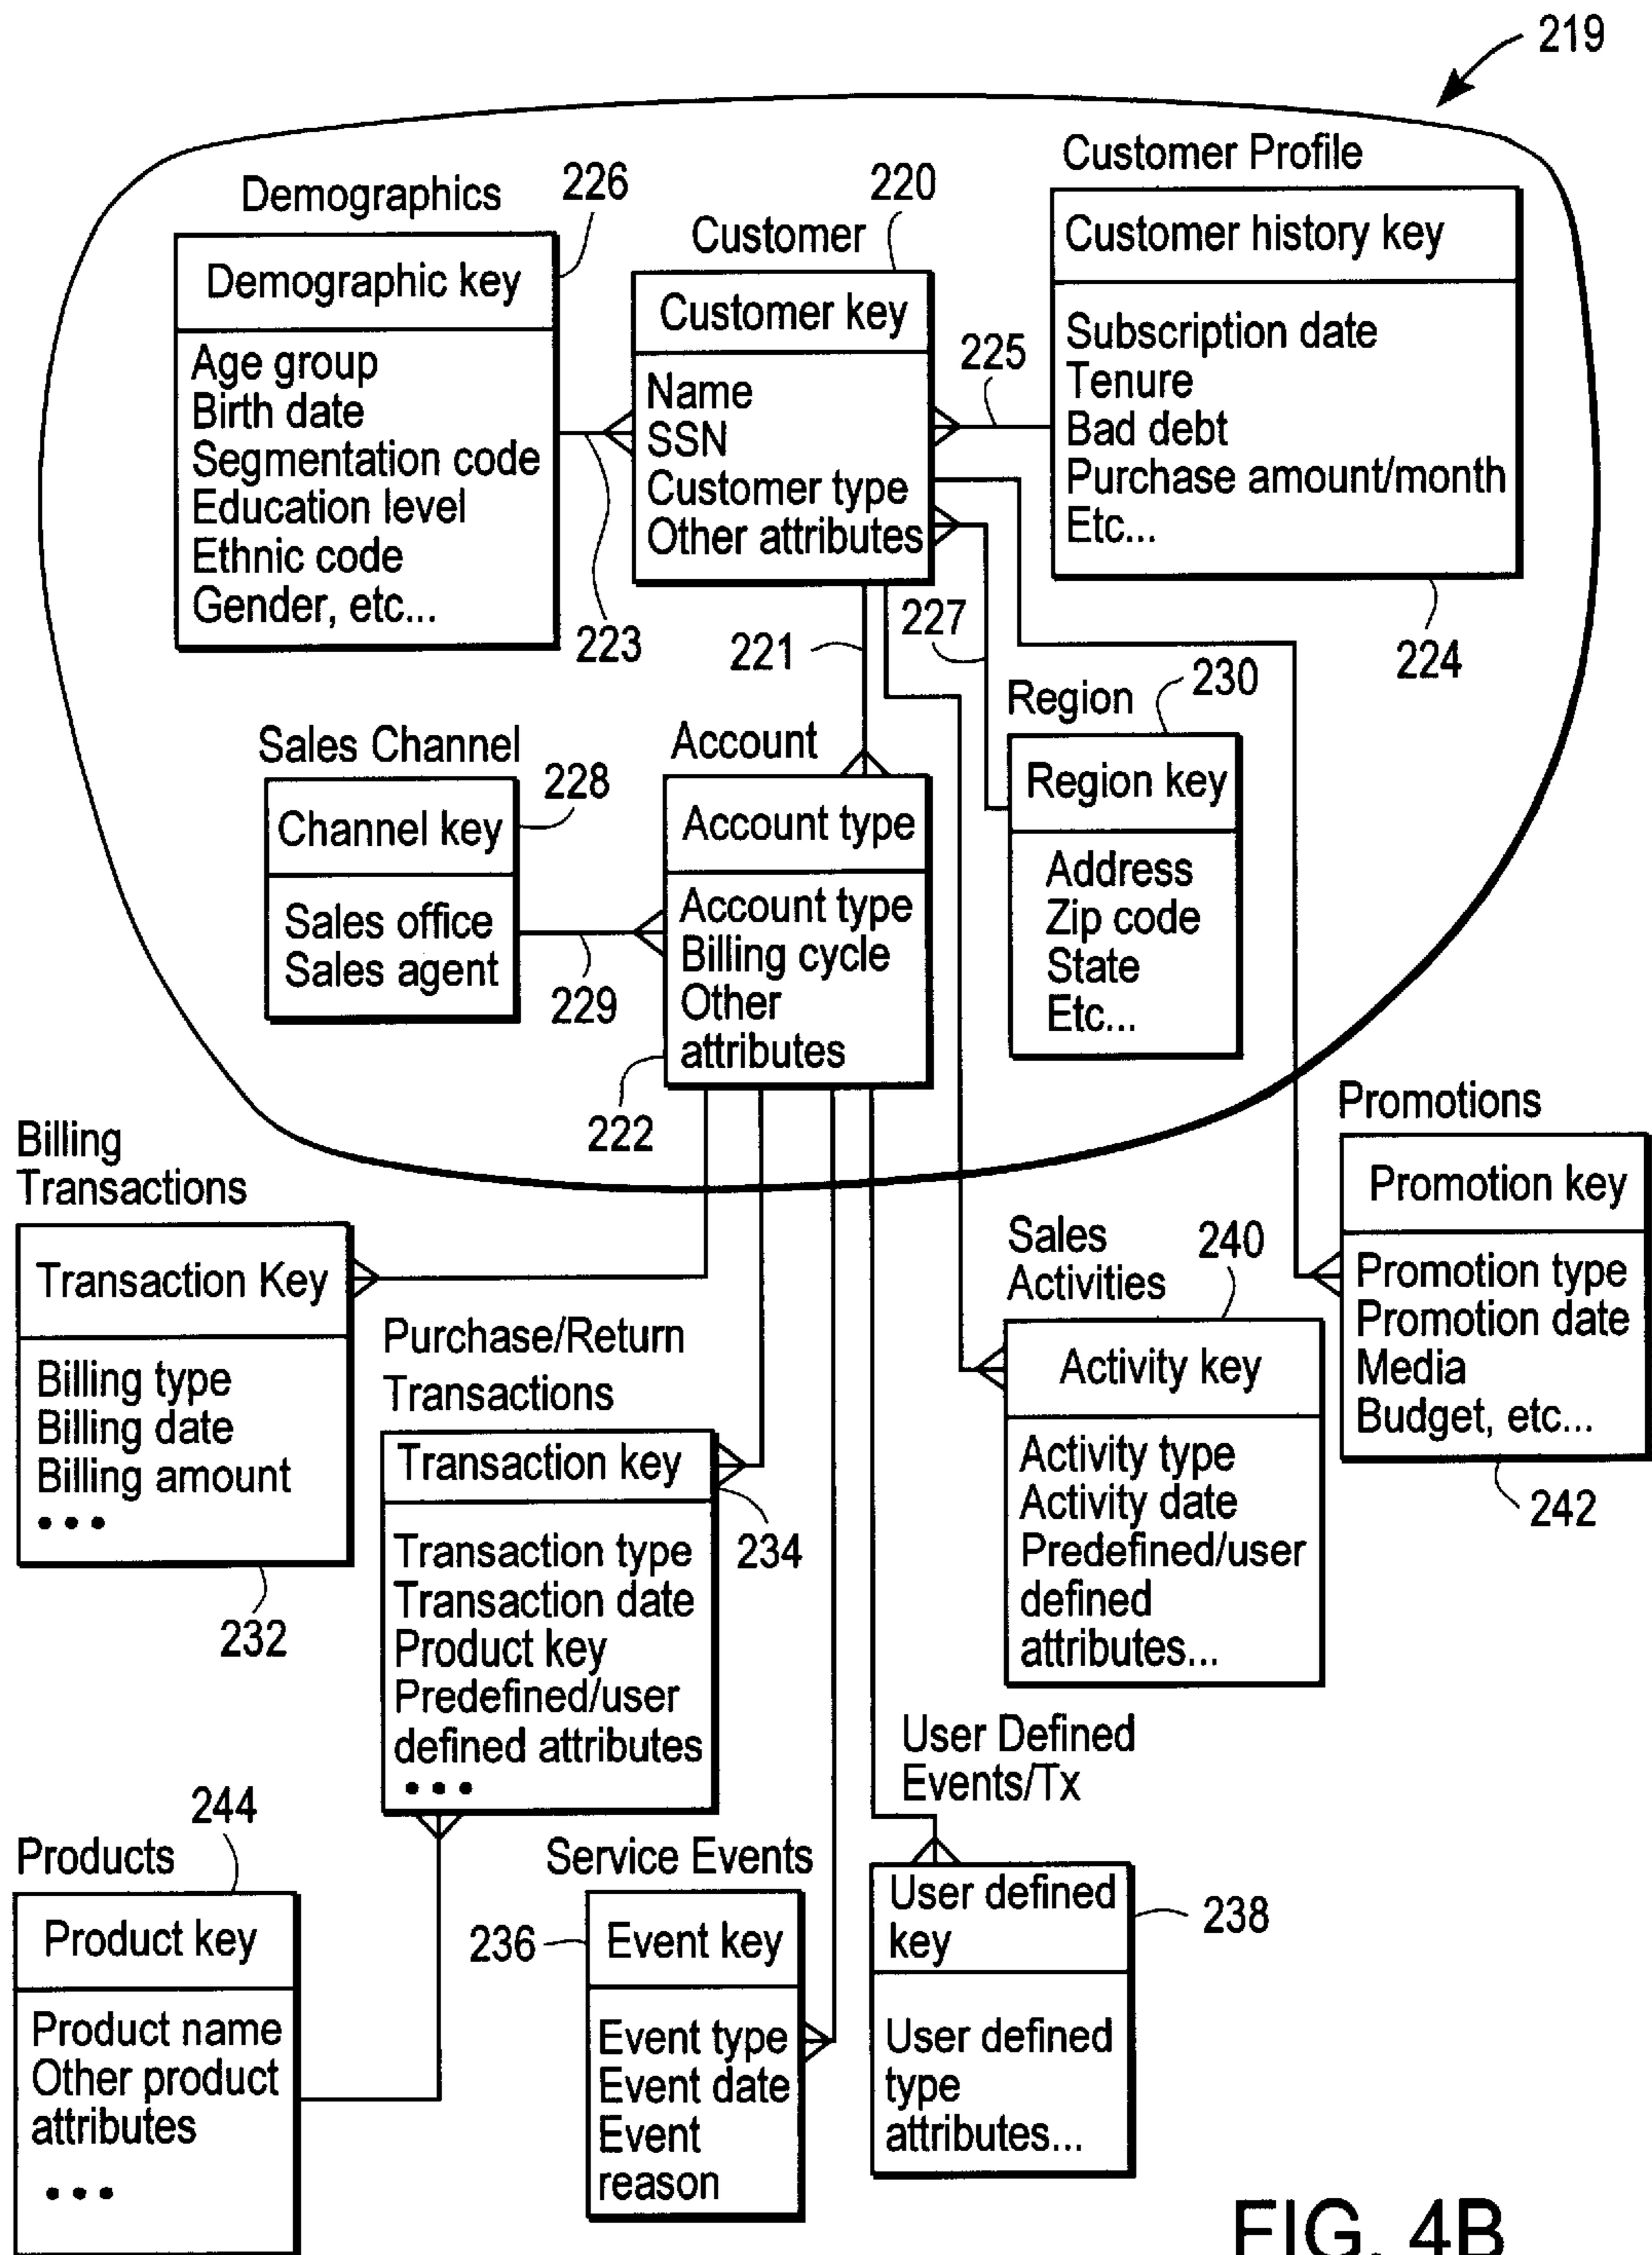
219

Customer Profile

Demographics 226

220
Customer

Customer history key

Demographic key

Customer key

Subscription date
Tenure
Bad debt
Purchase amount/month
Etc...

225

Age group
Birth date
Segmentation code
Education level
Ethnic code
Gender, etc...

Name
SSN
Customer type
Other attributes

223

227

221

224

Region 230

Sales Channel

Account

228

Region key

Channel key

Account type

Address
Zip code
State
Etc...

Sales office
Sales agent

Account type
Billing cycle
Other attributes

229

222

Promotions

Billing Transactions

Promotion key

Sales Activities 240

Transaction Key

Promotion type
Promotion date
Media
Budget, etc...

Purchase/Return Transactions

Activity key

Billing type
Billing date
Billing amount
• • •

Transaction key

242

Activity type
Activity date
Predefined/user defined attributes...

234

Transaction type
Transaction date
Product key
Predefined/user defined attributes
• • •

232

User Defined Events/Tx

244

Products

Service Events

User defined key

238

Product key

236

Event key

Product name
Other product attributes
• • •

User defined type attributes...

Event type
Event date
Event reason

FIG. 4B